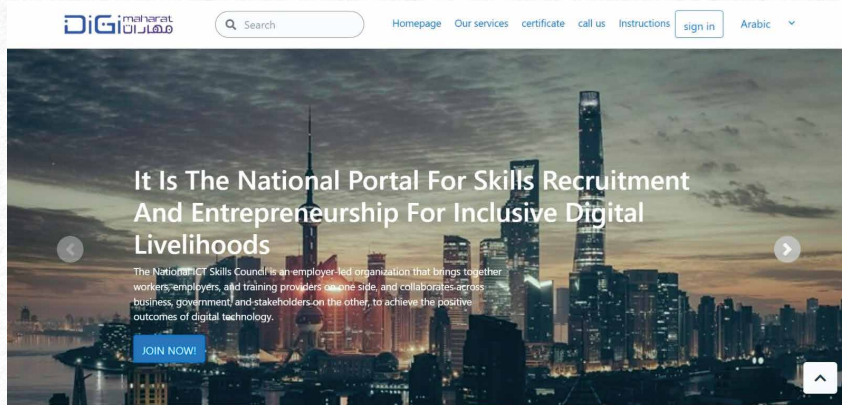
DiGi maharat مهارات

Search

Homepage Our services certificate call us Instructions sign in Arabic

It Is The National Portal For Skills Recruitment And Entrepreneurship For Inclusive Digital Livelihoods

The National ICT Skills Council is an employer-led organization that brings together workers, employers, and training providers on one side, and collaborates across business, government, and stakeholders on the other, to achieve the positive outcomes of digital technology.

JOIN NOW!